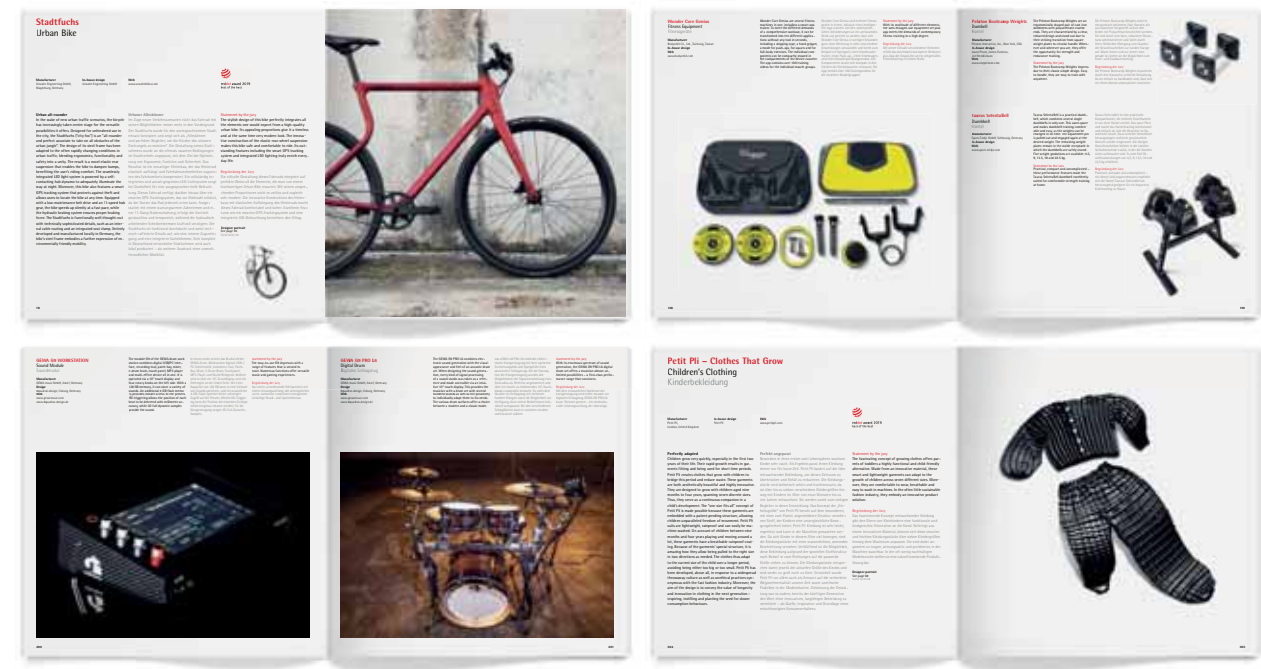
Stadtfuchs
Urban Bike

red dot award 2019
best of the best

Wonder Core Smart
Fitness Equipment

Peloton Bootcamp Weights
Dumbbell

Jaxjox Interactive
Dumbbell

GEWA G9 WORKSTATION
Sound Module

GEWA G9 PRO L6
Digital Drum

Petit Pli – Clothes That Grow
Children's Clothing
Kinderbekleidung

red dot award 2019
best of the best

Perfectly adapted

Statement by the Jury

Designer portrait
See page 46